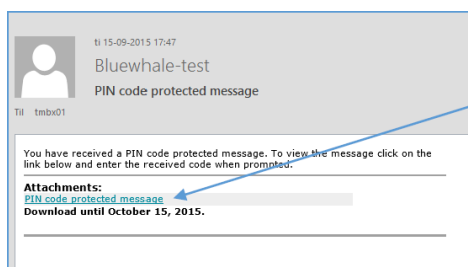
ti 15-09-2015 17:47

Bluewhale-test

PIN code protected message

Til tmbx01

You have received a PIN code protected message. To view the message click on the link below and enter the received code when prompted.

Attachments:
PIN code protected message
Download until October 15, 2015.